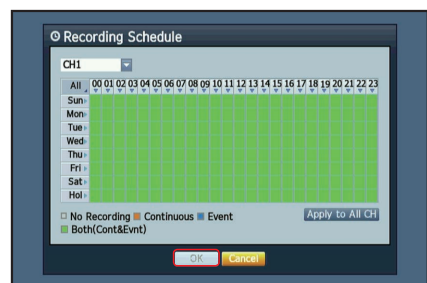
Recording Schedule

CH1

| All | 00 | 01 | 02 | 03 | 04 | 05 | 06 | 07 | 08 | 09 | 10 | 11 | 12 | 13 | 14 | 15 | 16 | 17 | 18 | 19 | 20 | 21 | 22 | 23 |
|---|---|---|---|---|---|---|---|---|---|---|---|---|---|---|---|---|---|---|---|---|---|---|---|---|
| Sun | | | | | | | | | | | | | | | | | | | | | | | | |
| Mon | | | | | | | | | | | | | | | | | | | | | | | | |
| Tue | | | | | | | | | | | | | | | | | | | | | | | | |
| Wed | | | | | | | | | | | | | | | | | | | | | | | | |
| Thu | | | | | | | | | | | | | | | | | | | | | | | | |
| Fri | | | | | | | | | | | | | | | | | | | | | | | | |
| Sat | | | | | | | | | | | | | | | | | | | | | | | | |
| Hol | | | | | | | | | | | | | | | | | | | | | | | | |

No Recording Continuous Event
Both(Cont&Evnt)

Apply to All CH

OK Cancel